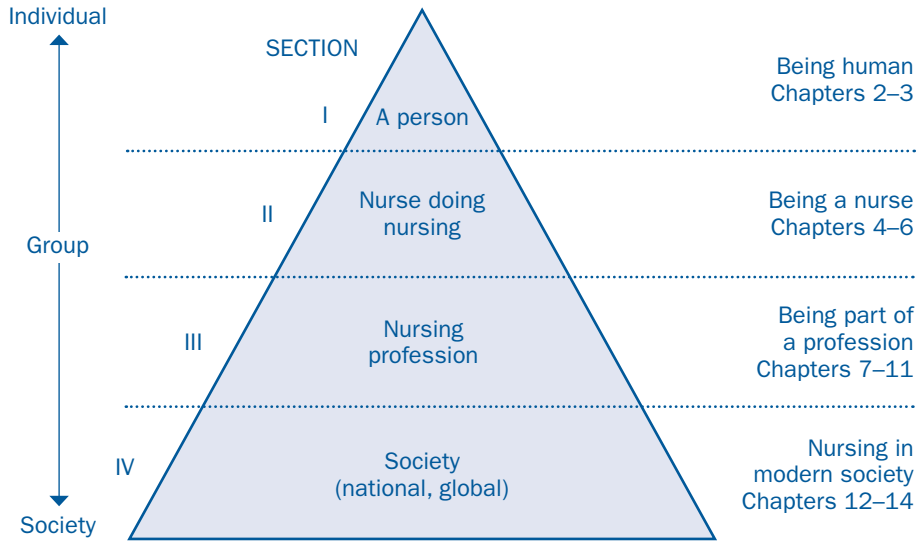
Individual

Group

Society

SECTION

I A person

Being human
Chapters 2–3

II Nurse doing nursing

Being a nurse
Chapters 4–6

III Nursing profession

Being part of a profession
Chapters 7–11

IV Society (national, global)

Nursing in modern society
Chapters 12–14